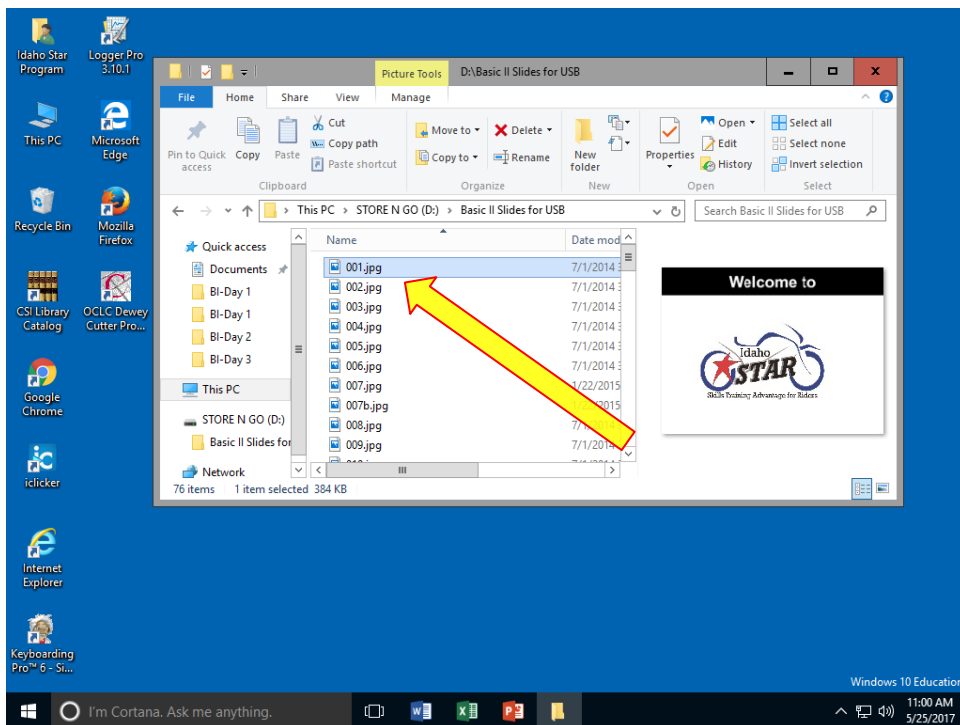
Idaho Star Program
Logger Pro 3.10.1
This PC
Microsoft Edge
Recycle Bin
Mozilla Firefox
CSI Library Catalog
OCLC Dewey Cutter Pro...
Google Chrome
iclicker
Internet Explorer
Keyboarding Pro™ 6 - Si...

Picture Tools
D:\Basic II Slides for USB
File
Home
Share
View
Manage
Pin to Quick access
Copy
Paste
Cut
Copy path
Paste shortcut
Clipboard
Move to
Copy to
Delete
Rename
Organize
New folder
New
Properties
Open
Edit
History
Open
Select all
Select none
Invert selection
Select

This PC › STORE N GO (D:) › Basic II Slides for USB
Search Basic II Slides for USB

Quick access
Documents
BI-Day 1
BI-Day 1
BI-Day 2
BI-Day 3
This PC
STORE N GO (D:)
Basic II Slides for
Network

| Name | Date mod |
|---|---|
| 001.jpg | 7/1/2014 |
| 002.jpg | 7/1/2014 |
| 003.jpg | 7/1/2014 |
| 004.jpg | 7/1/2014 |
| 005.jpg | 7/1/2014 |
| 006.jpg | 7/1/2014 |
| 007.jpg | 1/22/2015 |
| 007b.jpg | 1/2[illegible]2015 |
| 008.jpg | 7/1/2014 |
| 009.jpg | 7/1/2014 |

76 items    1 item selected 384 KB

Welcome to
Idaho STAR
Skills Training Advantage for Riders

Windows 10 Education
I'm Cortana. Ask me anything.
11:00 AM
5/25/2017